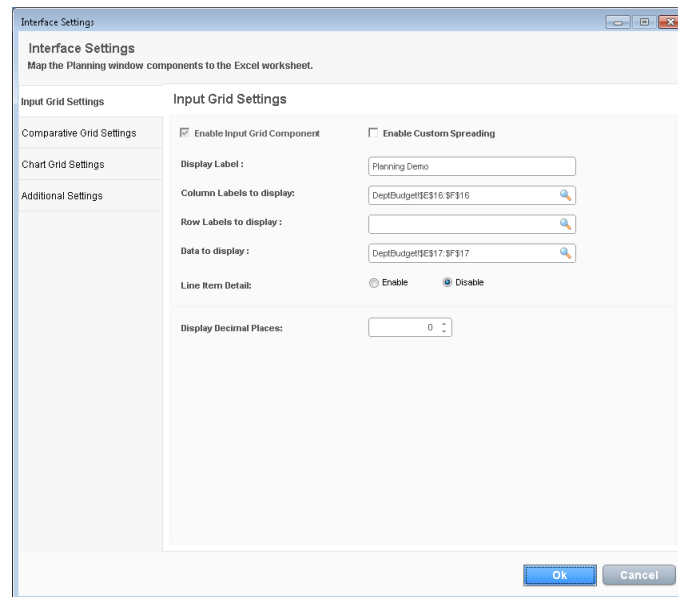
Interface Settings

Interface Settings
Map the Planning window components to the Excel worksheet.

Input Grid Settings
Comparative Grid Settings
Chart Grid Settings
Additional Settings

Input Grid Settings

Enable Input Grid Component
Enable Custom Spreading

Display Label :
Planning Demo

Column Labels to display:
DeptBudget!$E$16:$F$16

Row Labels to display :

Data to display :
DeptBudget!$E$17:$F$17

Line Item Detail:
Enable
Disable

Display Decimal Places:
0

Ok
Cancel